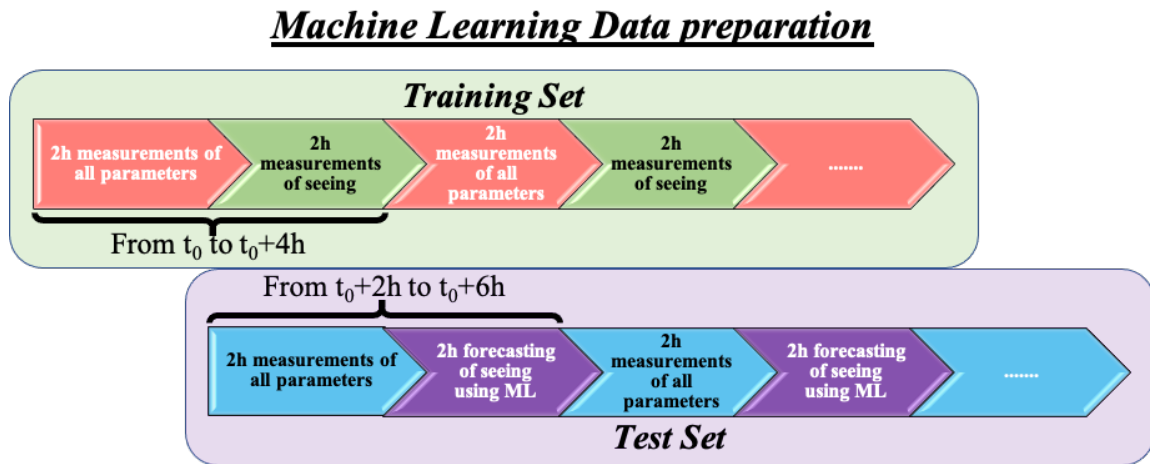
Machine Learning Data preparation

Training Set

2h measurements of all parameters

2h measurements of seeing

2h measurements of all parameters

2h measurements of seeing

.......

From $t_0$ to $t_0$+4h

From $t_0$+2h to $t_0$+6h

2h measurements of all parameters

2h forecasting of seeing using ML

2h measurements of all parameters

2h forecasting of seeing using ML

.......

Test Set